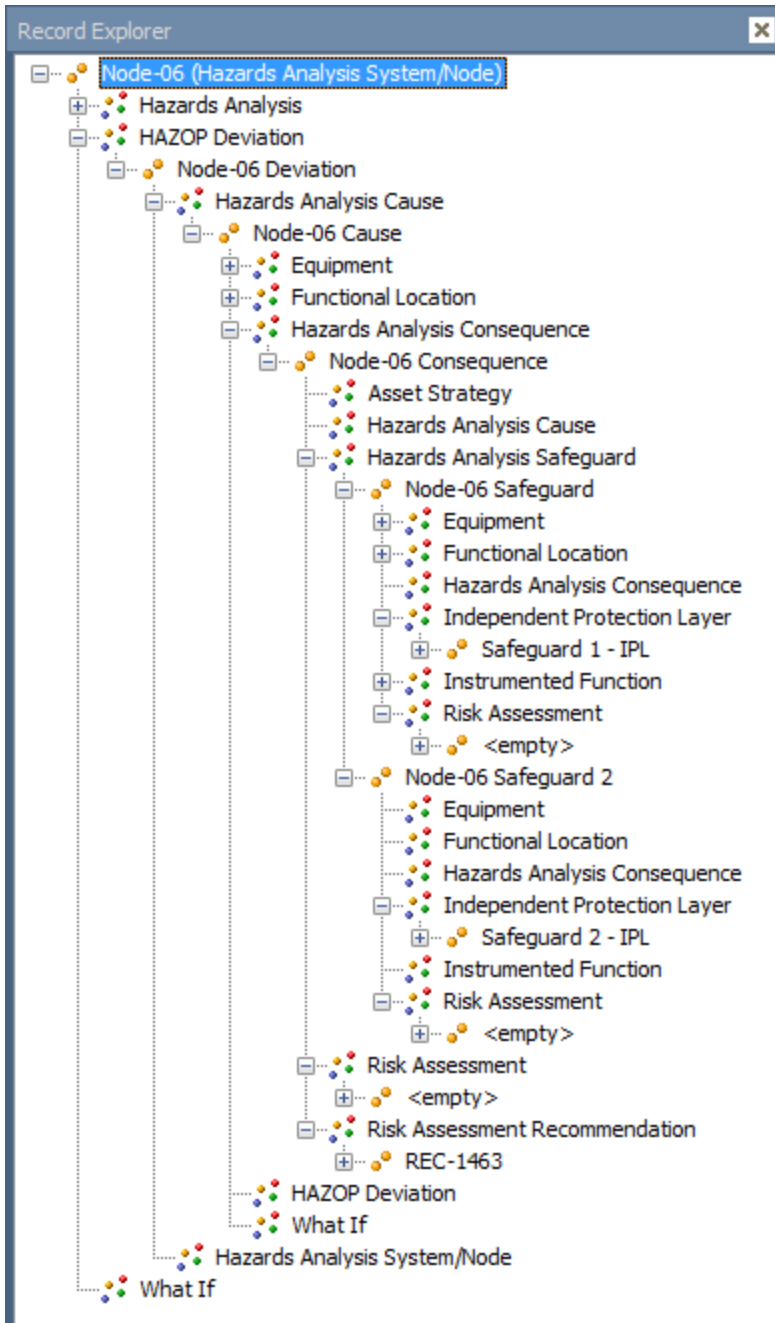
Record Explorer

Node-06 (Hazards Analysis System/Node)
Hazards Analysis
HAZOP Deviation
Node-06 Deviation
Hazards Analysis Cause
Node-06 Cause
Equipment
Functional Location
Hazards Analysis Consequence
Node-06 Consequence
Asset Strategy
Hazards Analysis Cause
Hazards Analysis Safeguard
Node-06 Safeguard
Equipment
Functional Location
Hazards Analysis Consequence
Independent Protection Layer
Safeguard 1 - IPL
Instrumented Function
Risk Assessment
<empty>
Node-06 Safeguard 2
Equipment
Functional Location
Hazards Analysis Consequence
Independent Protection Layer
Safeguard 2 - IPL
Instrumented Function
Risk Assessment
<empty>
Risk Assessment
<empty>
Risk Assessment Recommendation
REC-1463
HAZOP Deviation
What If
Hazards Analysis System/Node
What If